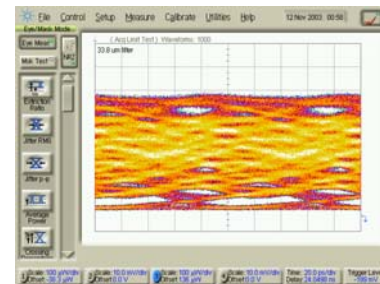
File Control Setup Measure Calibrate Utilities Help 12 Nov 2003 00:56

Eye/Mask Mode

Eye Meas

Msk Test

Extinction Ratio

Jitter RMS

Jitter p-p

Average Power

Crossing

( Acq Limit Test ) Waveforms: 1000

22.0 um Jitter

Scale: 100 µW/div Offset: -36.7 µW

Scale: 10.0 mV/div Offset: 0.0 V

Scale: 100 µW/div Offset: 136 µW

Scale: 10.0 mV/div Offset: 0.0 V

Time: 20.0 ps/div Delay: 24.0490 ns

Trigger Level -100 mV